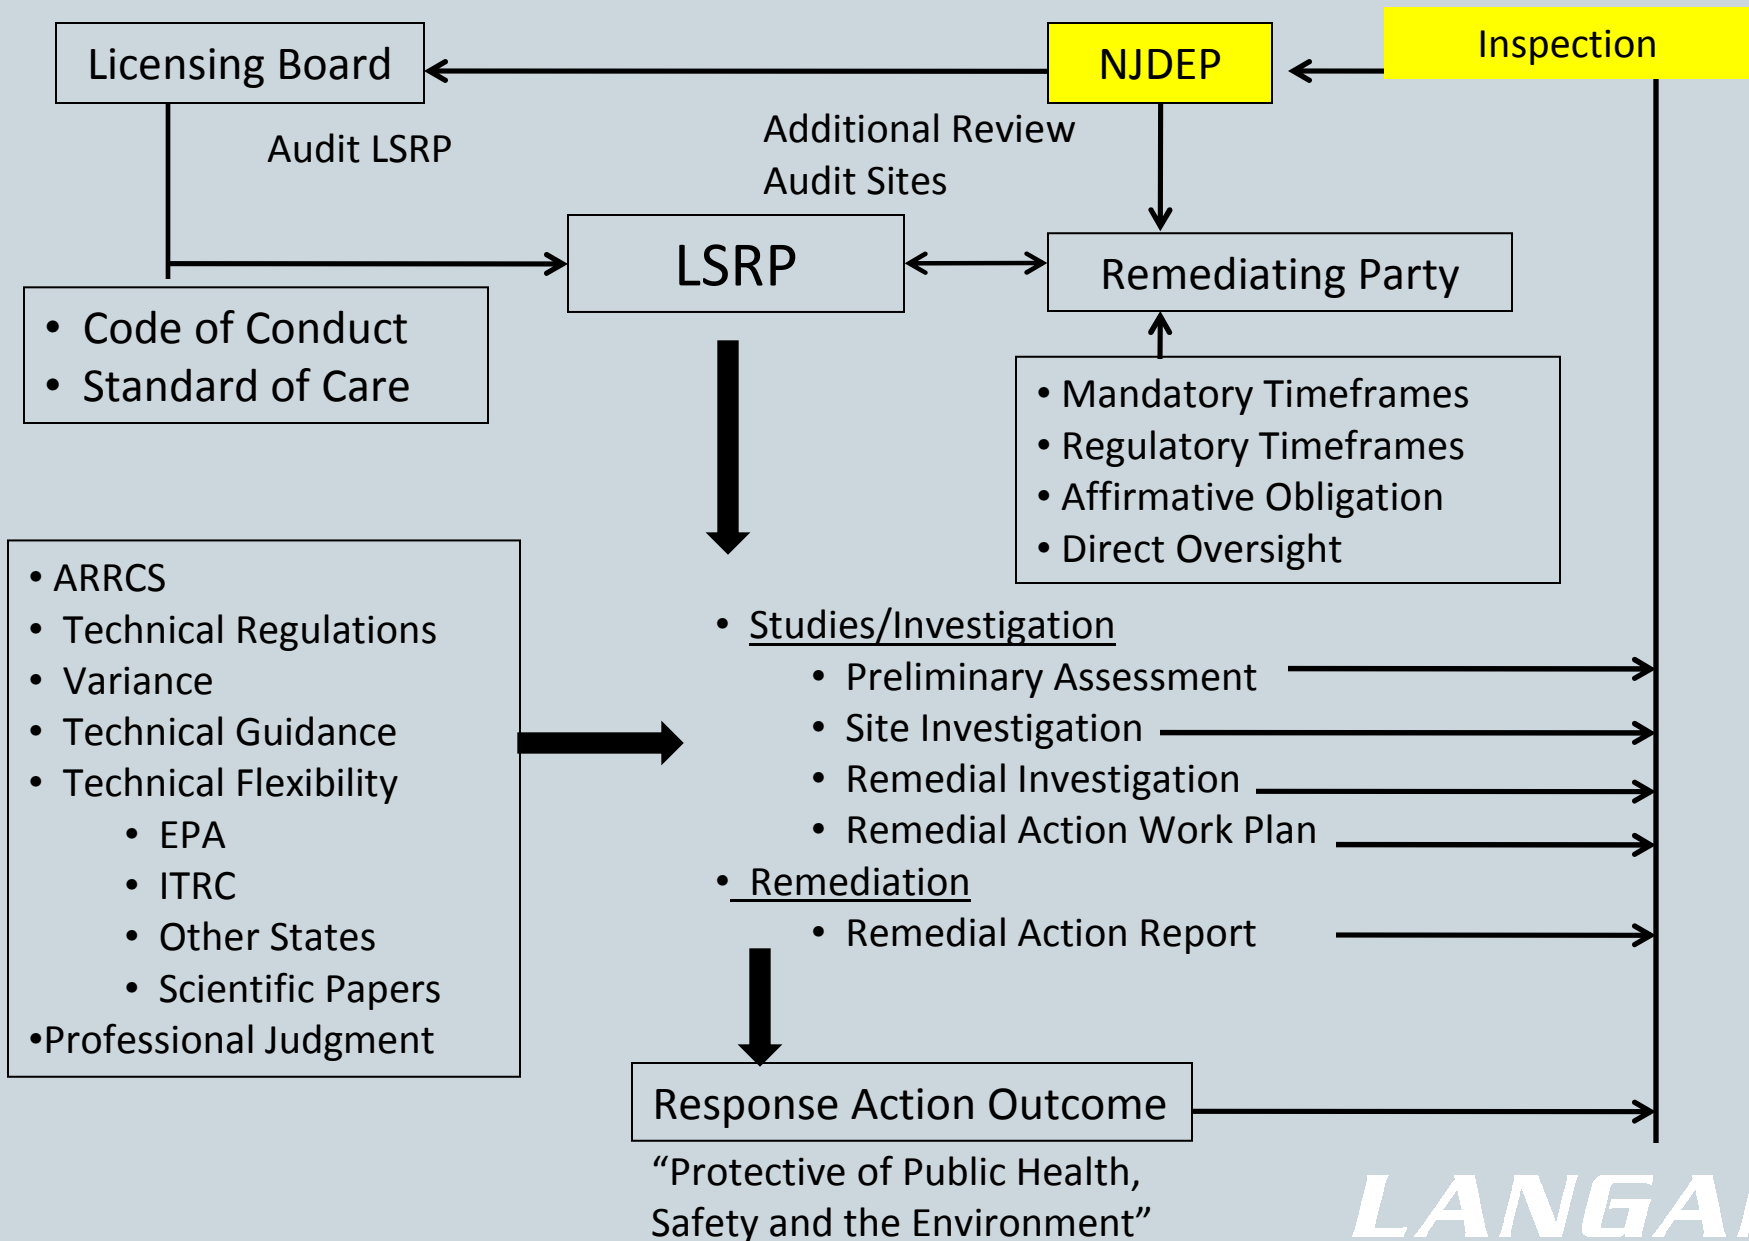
Licensing Board

NJDEP

Inspection

Audit LSRP

Additional Review
Audit Sites

LSRP

Remediating Party

• Code of Conduct
• Standard of Care

• Mandatory Timeframes
• Regulatory Timeframes
• Affirmative Obligation
• Direct Oversight

• ARRCS
• Technical Regulations
• Variance
• Technical Guidance
• Technical Flexibility
  • EPA
  • ITRC
  • Other States
  • Scientific Papers
•Professional Judgment

• Studies/Investigation
  • Preliminary Assessment
  • Site Investigation
  • Remedial Investigation
  • Remedial Action Work Plan
• Remediation
  • Remedial Action Report

Response Action Outcome

"Protective of Public Health, Safety and the Environment"

LANGA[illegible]